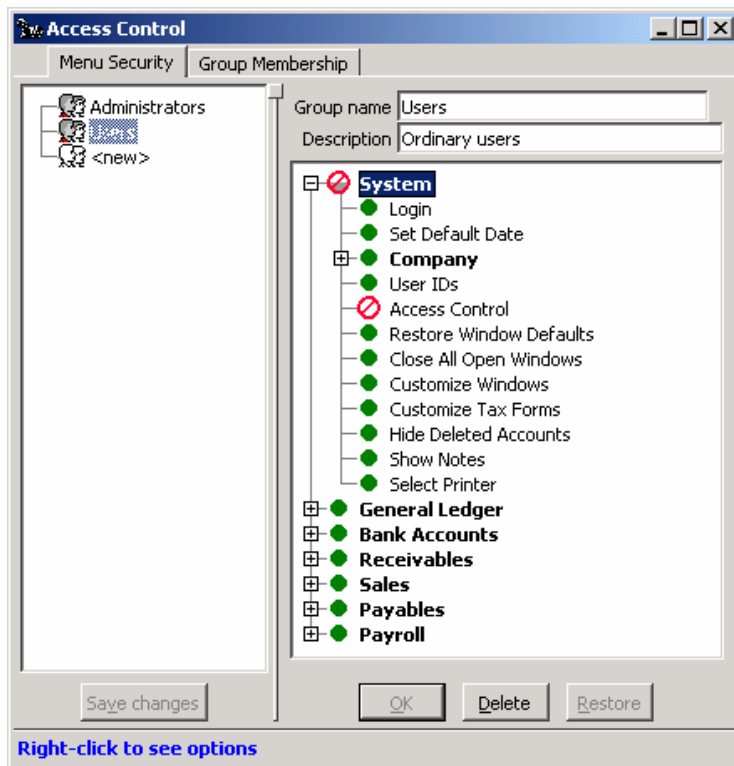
Access Control

Menu Security | Group Membership

Administrators
Users
<new>

Group name Users
Description Ordinary users

System
Login
Set Default Date
Company
User IDs
Access Control
Restore Window Defaults
Close All Open Windows
Customize Windows
Customize Tax Forms
Hide Deleted Accounts
Show Notes
Select Printer
General Ledger
Bank Accounts
Receivables
Sales
Payables
Payroll

Save changes
OK
Delete
Restore

Right-click to see options